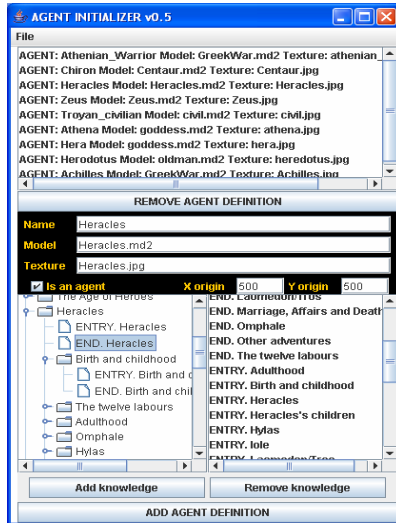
AGENT INITIALIZER v0.5

File

AGENT: Athenian_Warrior Model: GreekWar.md2 Texture: athenian_
AGENT: Chiron Model: Centaur.md2 Texture: Centaur.jpg
AGENT: Heracles Model: Heracles.md2 Texture: Heracles.jpg
AGENT: Zeus Model: Zeus.md2 Texture: Zeus.jpg
AGENT: Troyan_civilian Model: civil.md2 Texture: civil.jpg
AGENT: Athena Model: goddess.md2 Texture: athena.jpg
AGENT: Hera Model: goddess.md2 Texture: hera.jpg
AGENT: Herodotus Model: oldman.md2 Texture: heredotus.jpg
AGENT: Achilles Model: GreekWar.md2 Texture: Achilles.jpg

REMOVE AGENT DEFINITION

Name Heracles
Model Heracles.md2
Texture Heracles.jpg
Is an agent X origin 500 Y origin 500

The Age of Heroes
Heracles
ENTRY. Heracles
END. Heracles
Birth and childhood
ENTRY. Birth and c
END. Birth and chil
The twelve labours
Adulthood
Omphale
Hylas

END. Laomedon/Tros
END. Marriage, Affairs and Death
END. Omphale
END. Other adventures
END. The twelve labours
ENTRY. Adulthood
ENTRY. Birth and childhood
ENTRY. Heracles
ENTRY. Heracles's children
ENTRY. Hylas
ENTRY. Iole
ENTRY. Laomedon/Troy

Add knowledge
Remove knowledge

ADD AGENT DEFINITION